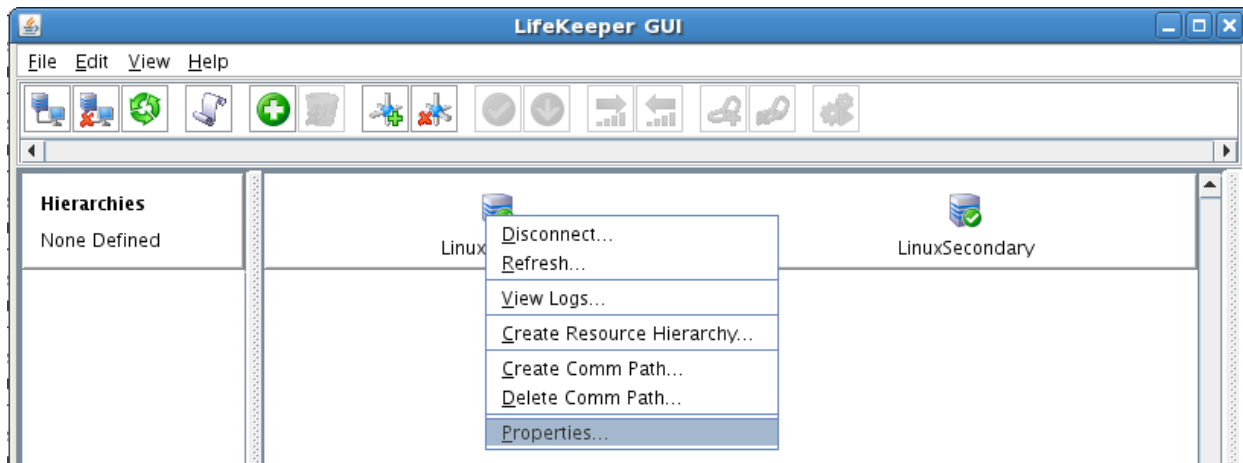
LifeKeeper GUI

File Edit View Help

Hierarchies
None Defined

Linux

Disconnect...
Refresh...
View Logs...
Create Resource Hierarchy...
Create Comm Path...
Delete Comm Path...
Properties...

LinuxSecondary